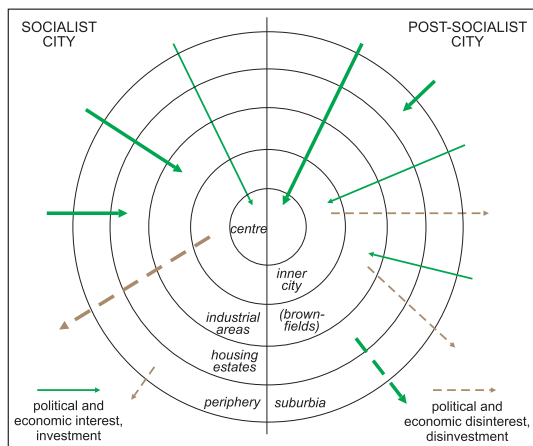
SOCIALIST CITY

POST-SOCIALIST CITY

centre

inner city

industrial areas

(brownfields)

housing estates

periphery

suburbia

political and economic interest, investment

political and economic disinterest, disinvestment